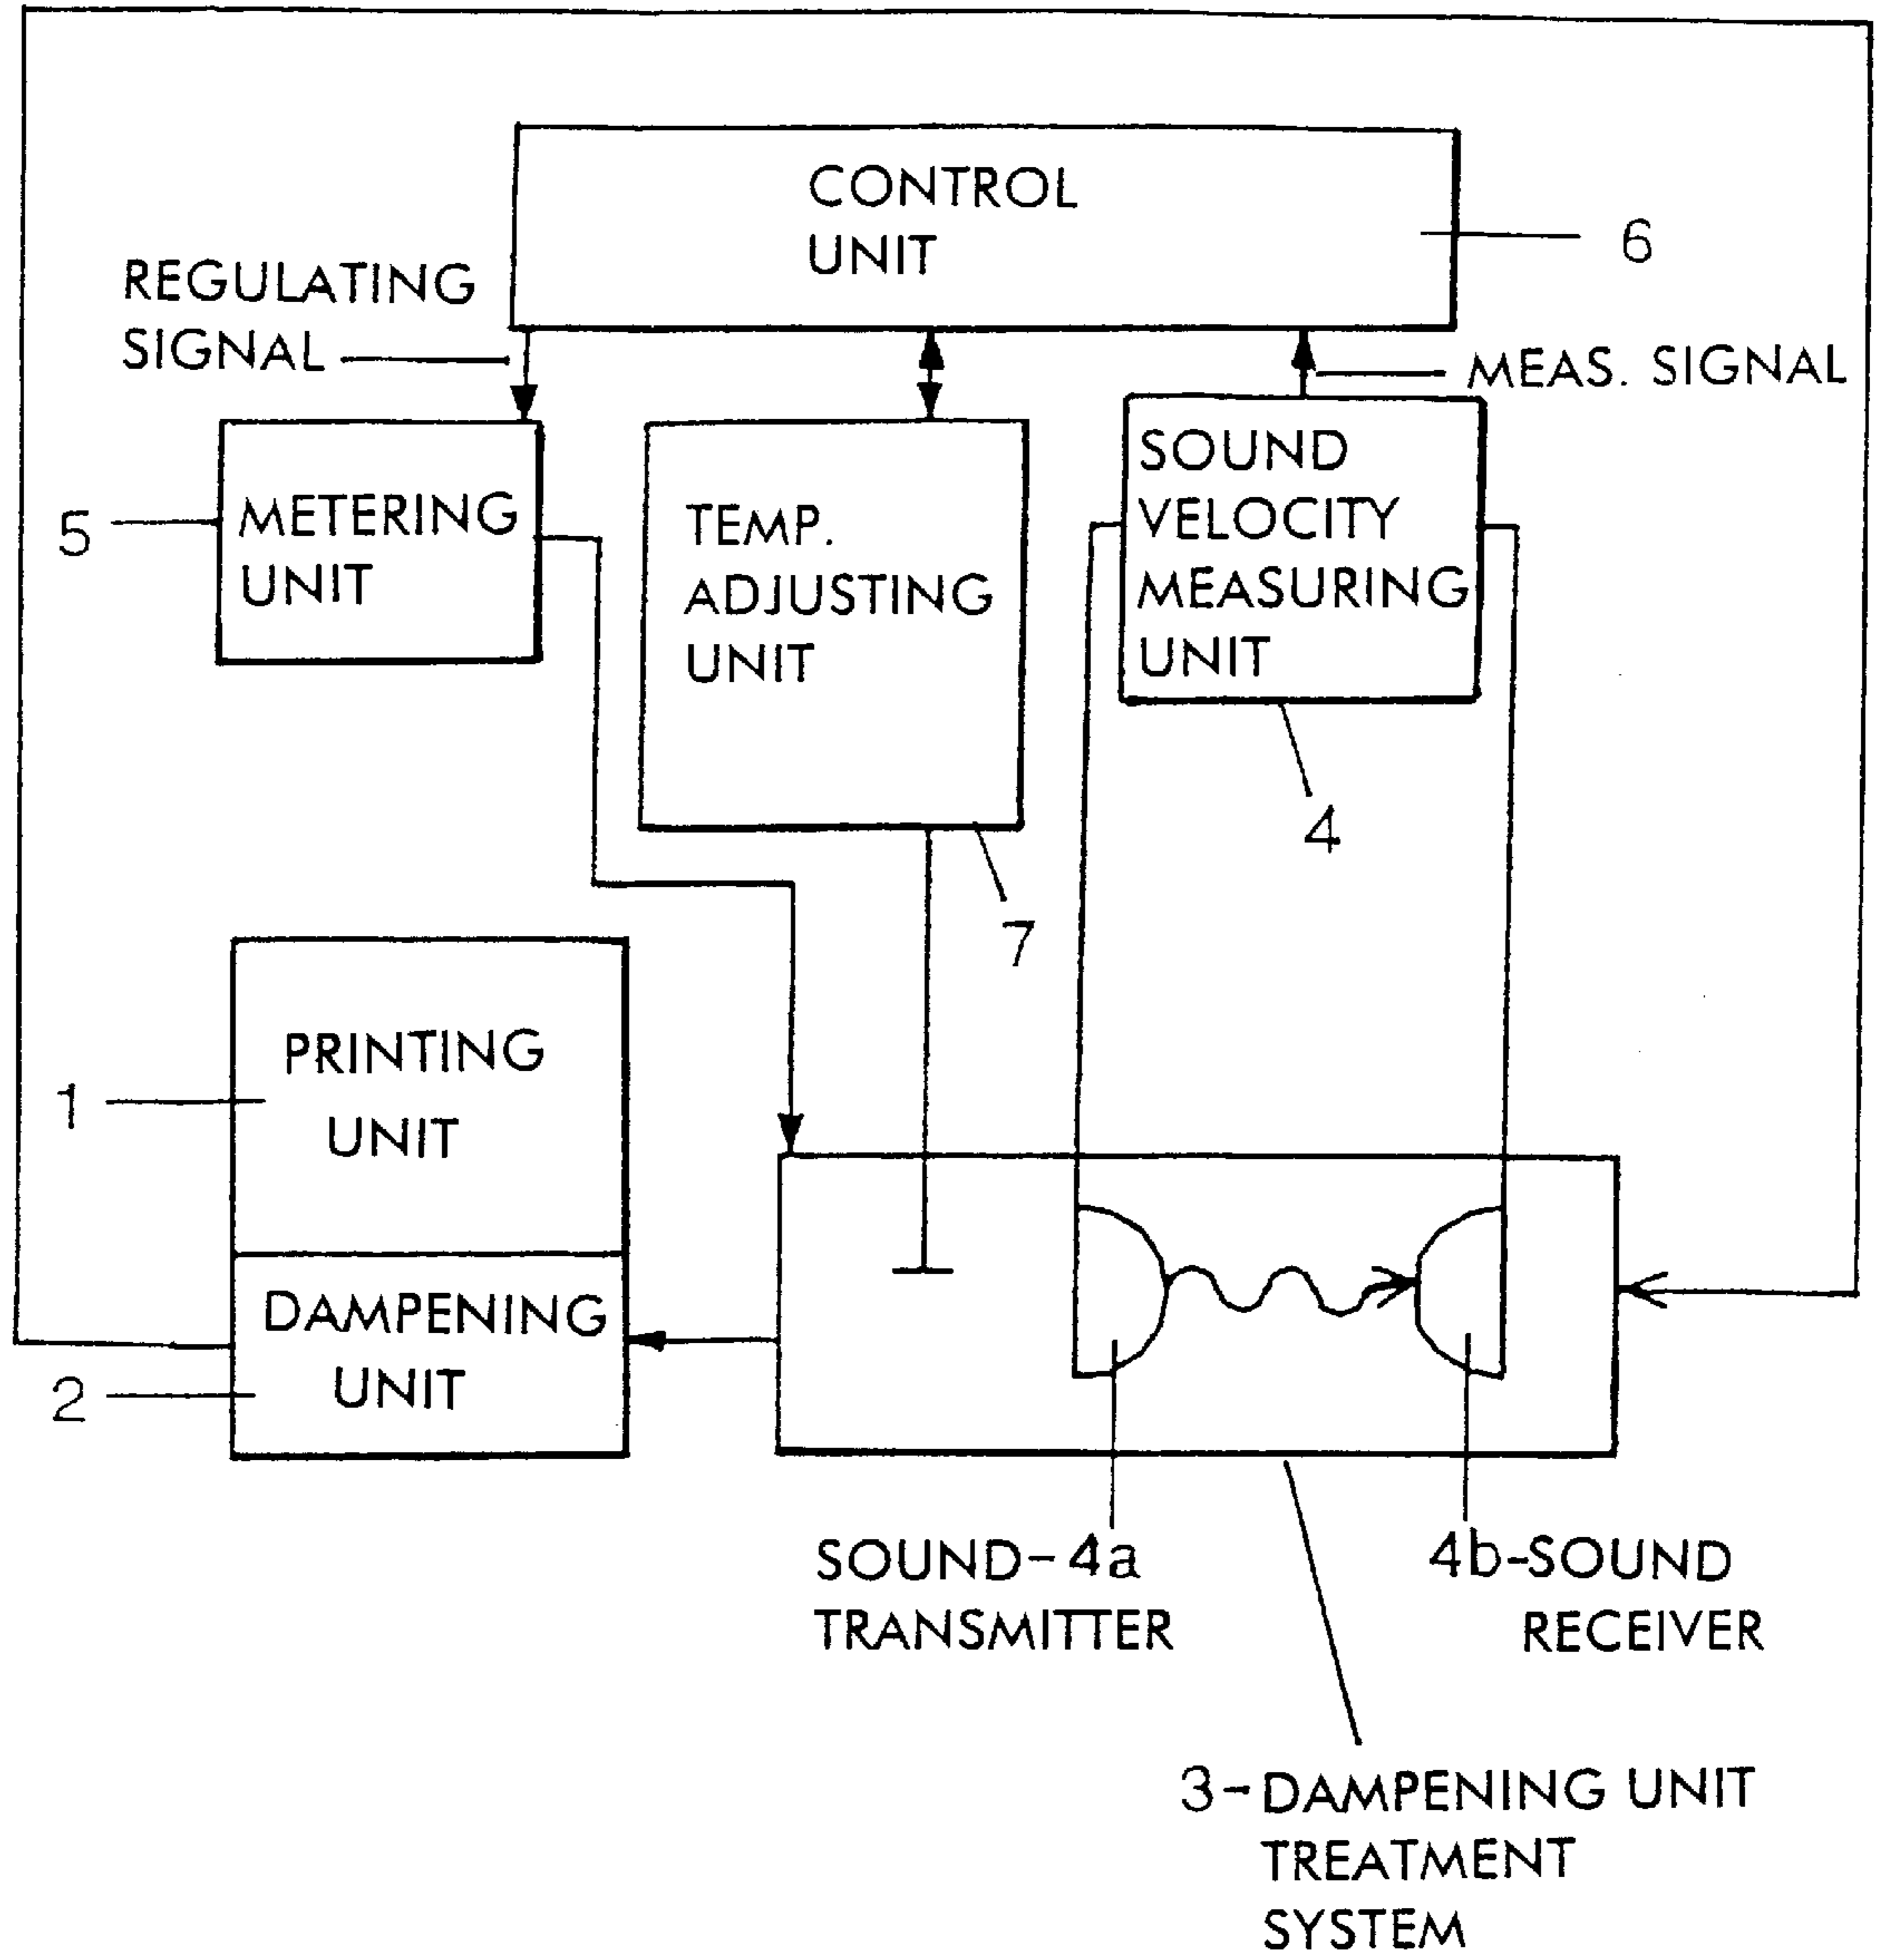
CONTROL UNIT

6

REGULATING SIGNAL

MEAS. SIGNAL

5

METERING UNIT

TEMP. ADJUSTING UNIT

SOUND VELOCITY MEASURING UNIT

4

7

1

PRINTING UNIT

DAMPENING UNIT

2

SOUND-4a TRANSMITTER

4b-SOUND RECEIVER

3-DAMPENING UNIT TREATMENT SYSTEM